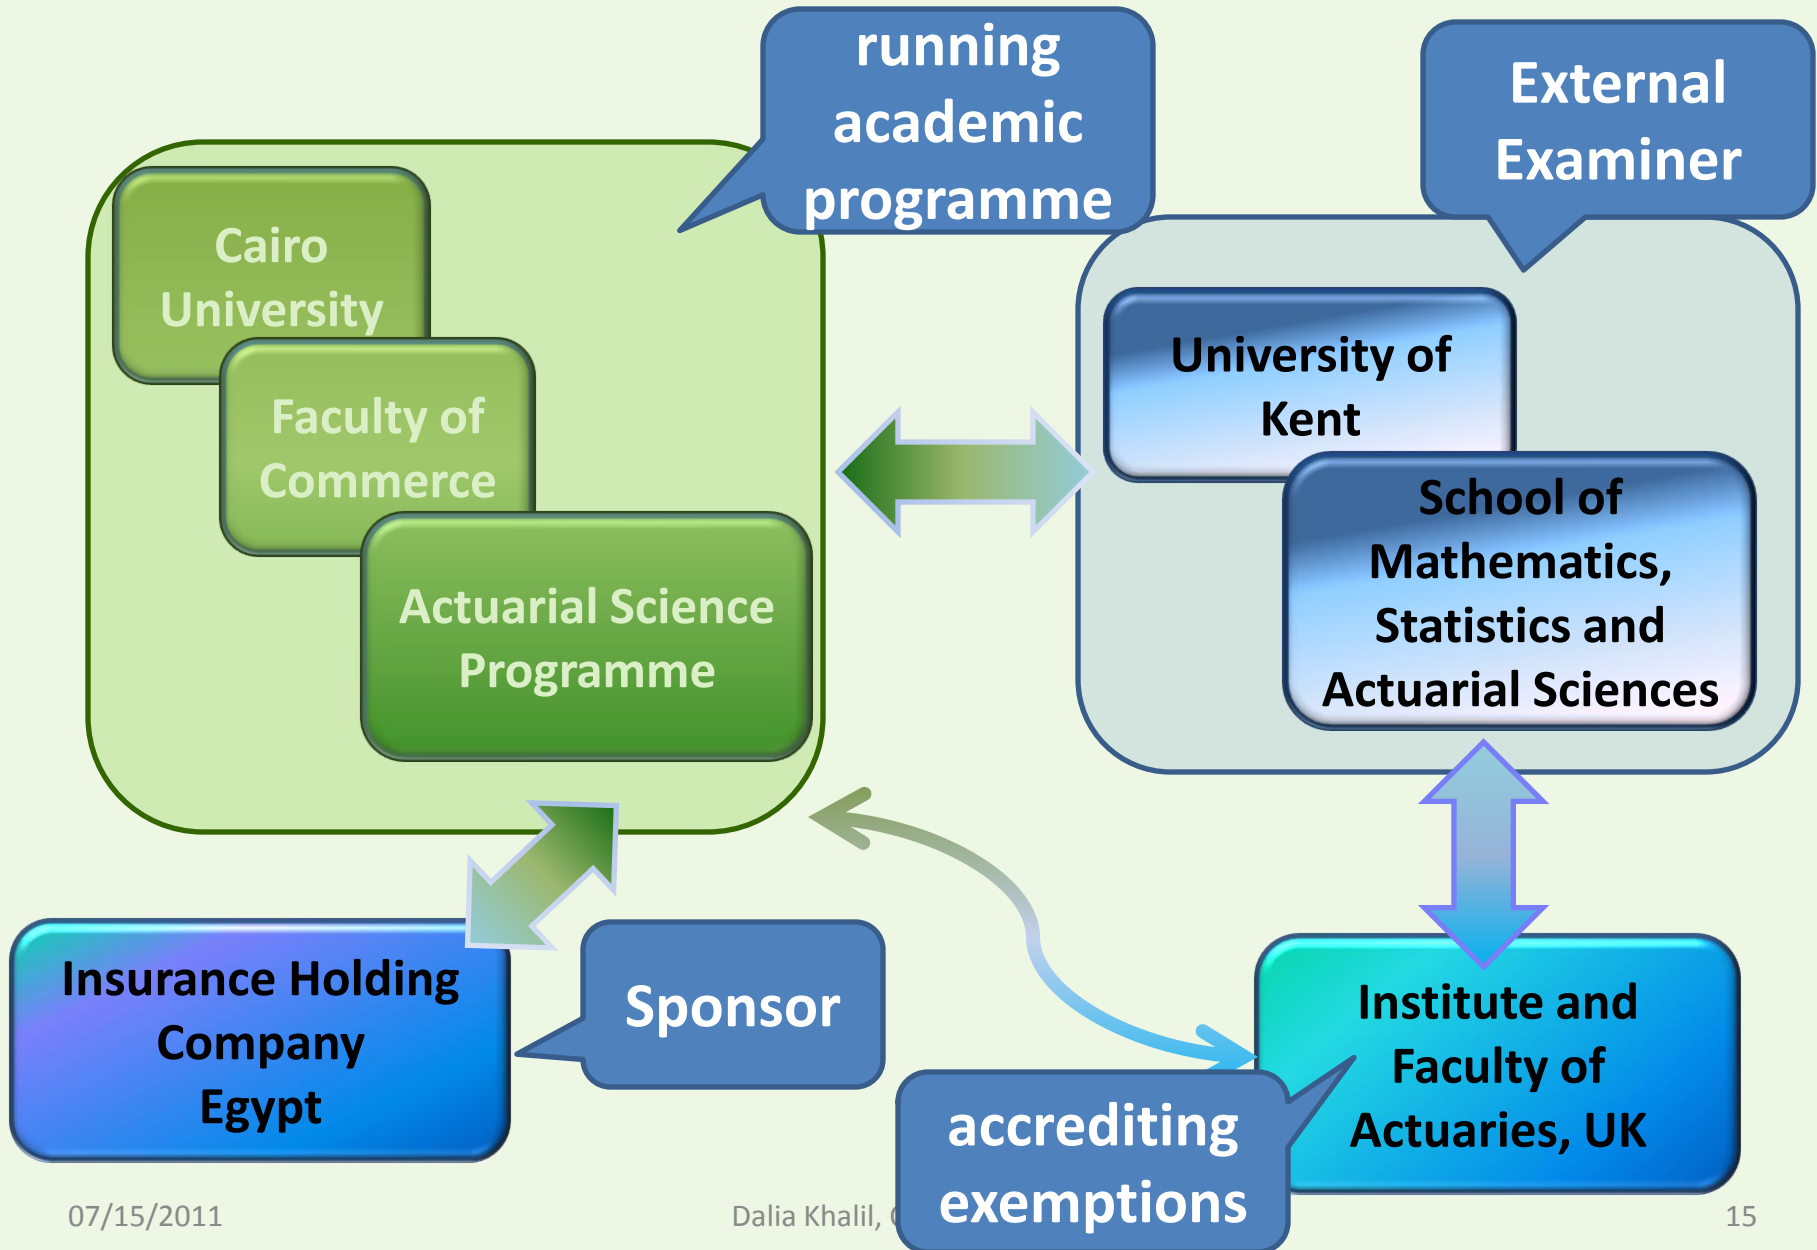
running academic programme

External Examiner

Cairo University

Faculty of Commerce

Actuarial Science Programme

University of Kent

School of Mathematics, Statistics and Actuarial Sciences

Insurance Holding Company Egypt

Sponsor

Institute and Faculty of Actuaries, UK

accrediting exemptions

07/15/2011

Dalia Khalil, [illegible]

15